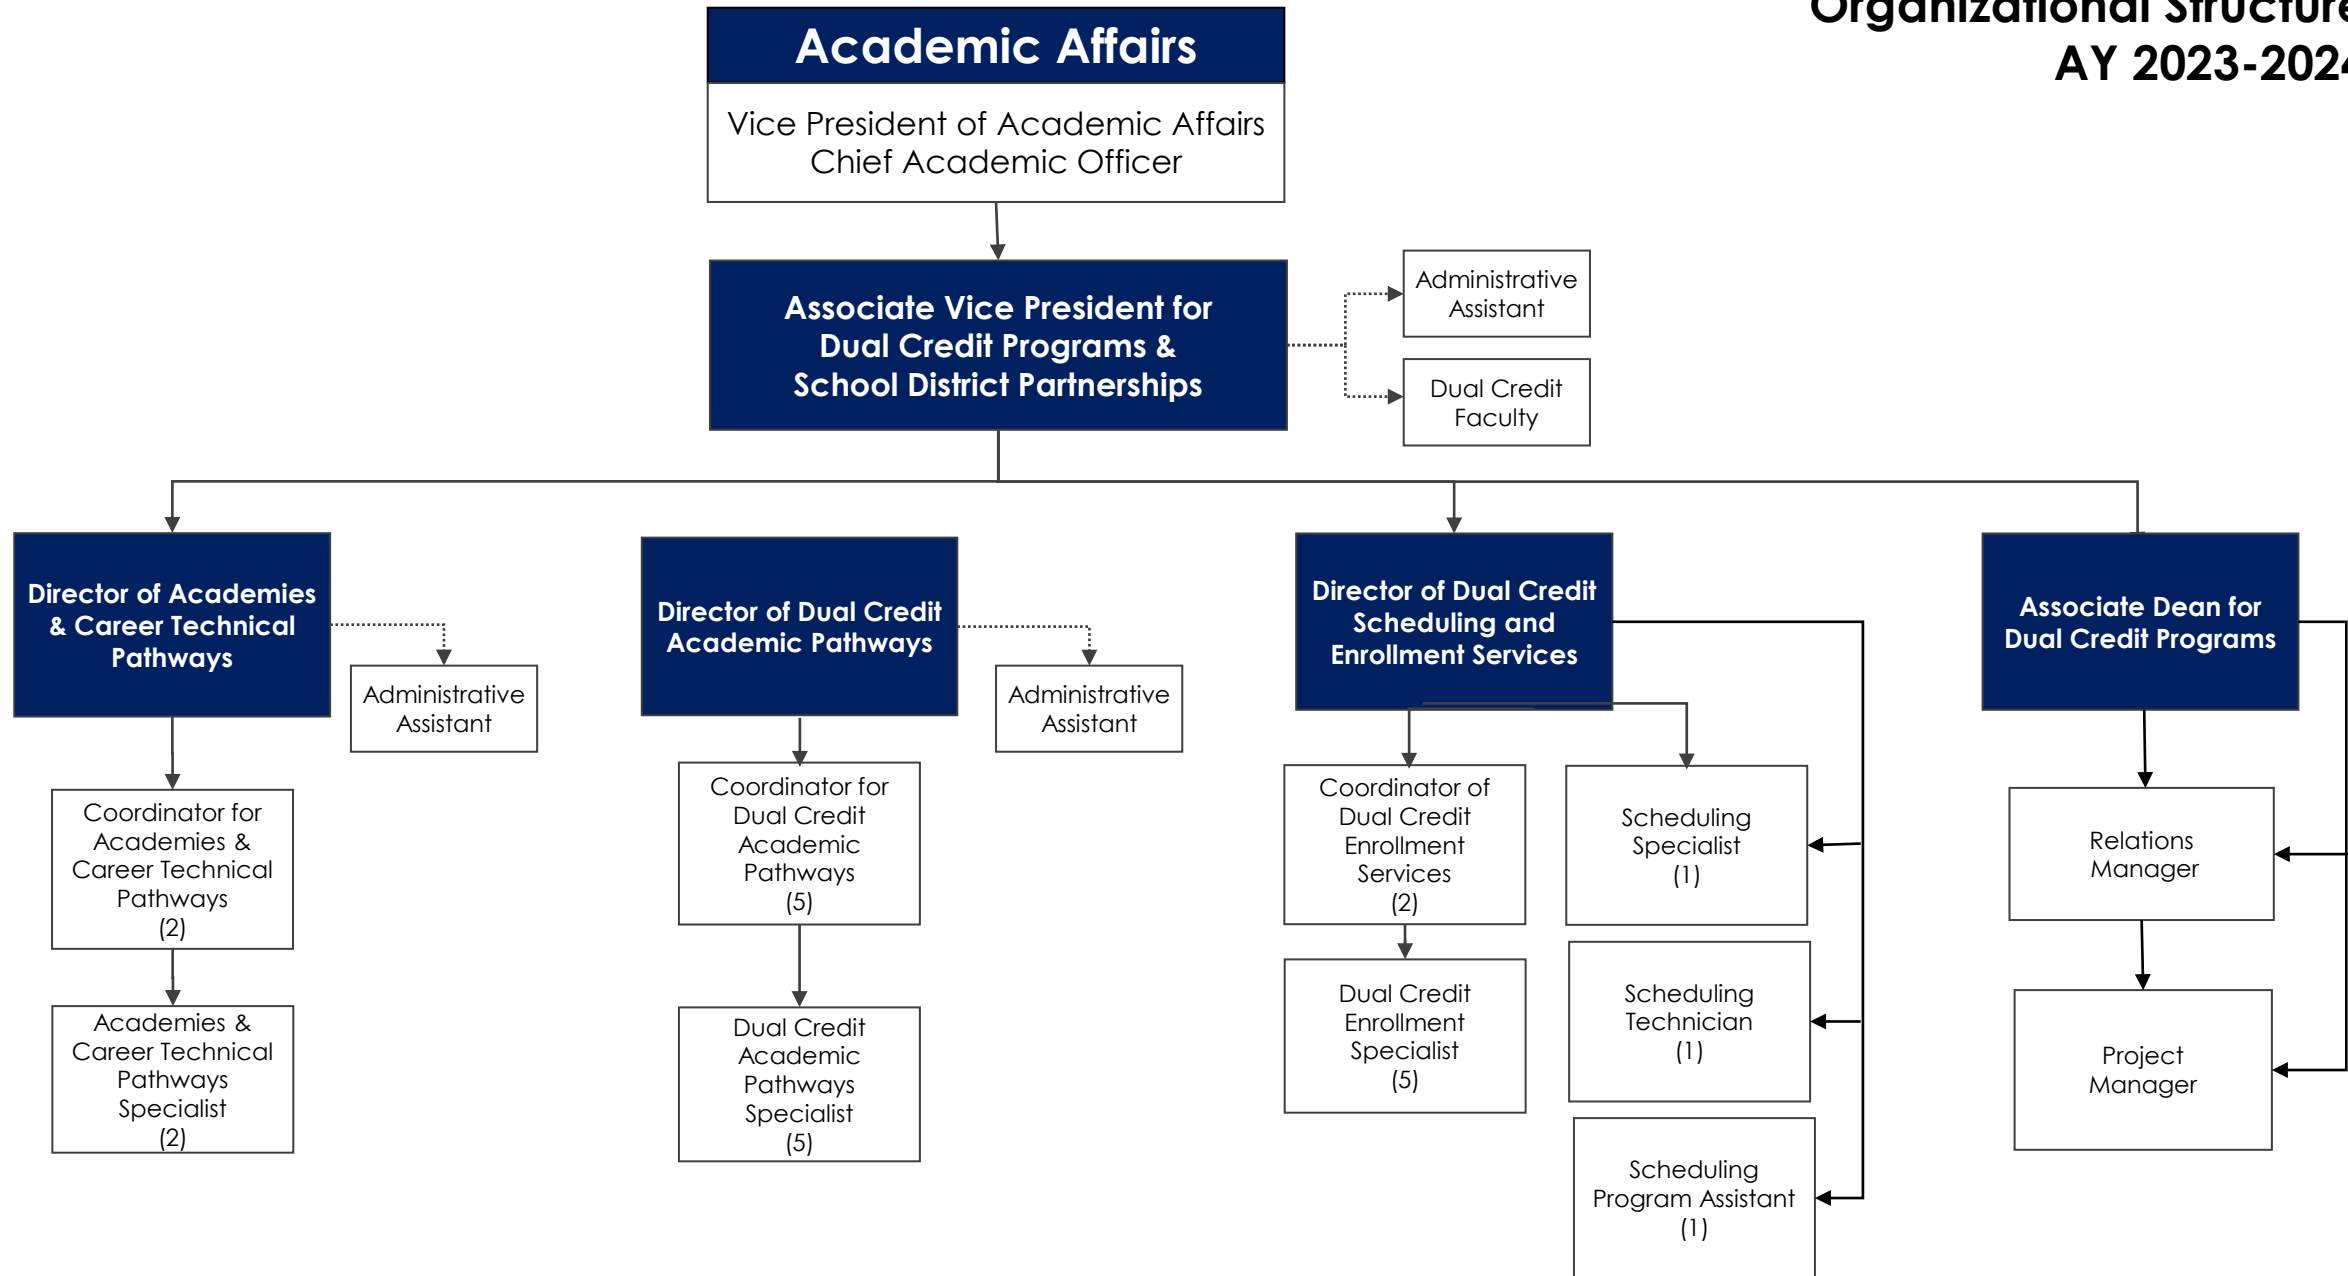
Organizational Structure
AY 2023-202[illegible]

Academic Affairs

Vice President of Academic Affairs
Chief Academic Officer

Associate Vice President for Dual Credit Programs & School District Partnerships

Administrative Assistant

Dual Credit Faculty

Director of Academies & Career Technical Pathways

Administrative Assistant

Coordinator for Academies & Career Technical Pathways (2)

Academies & Career Technical Pathways Specialist (2)

Director of Dual Credit Academic Pathways

Administrative Assistant

Coordinator for Dual Credit Academic Pathways (5)

Dual Credit Academic Pathways Specialist (5)

Director of Dual Credit Scheduling and Enrollment Services

Coordinator of Dual Credit Enrollment Services (2)

Dual Credit Enrollment Specialist (5)

Scheduling Specialist (1)

Scheduling Technician (1)

Scheduling Program Assistant (1)

Associate Dean for Dual Credit Programs

Relations Manager

Project Manager